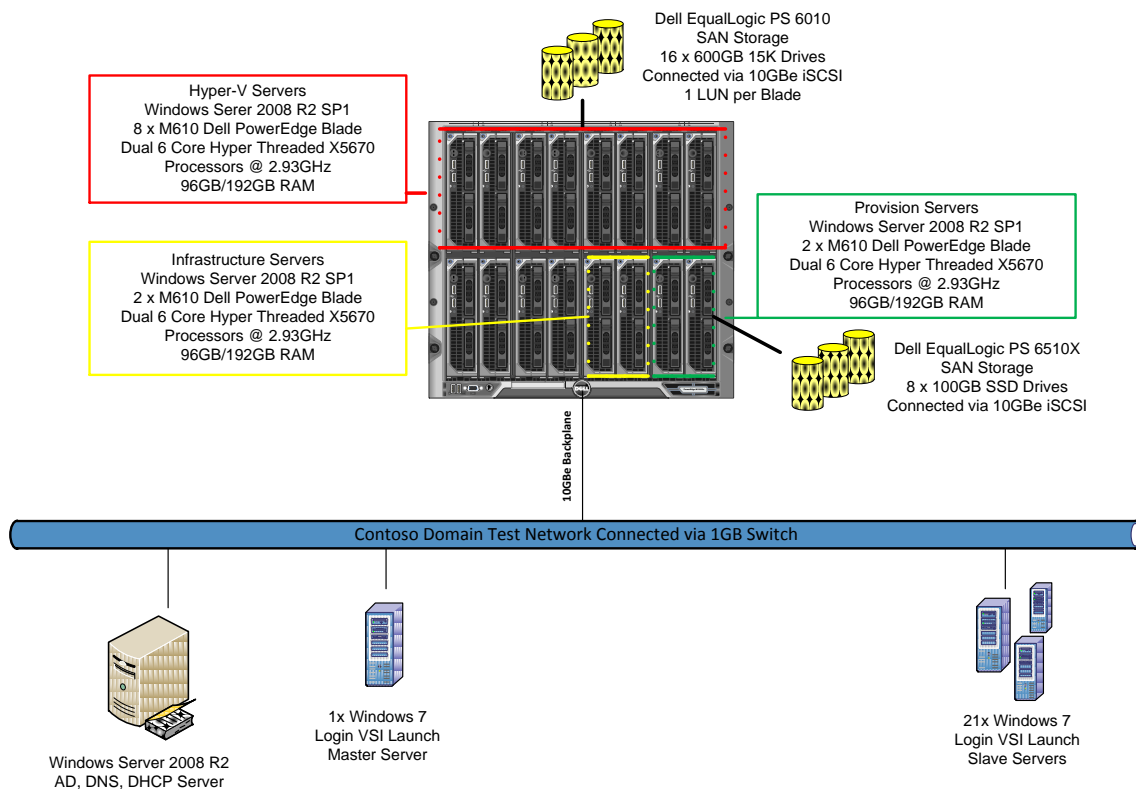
Dell EqualLogic PS 6010
SAN Storage
16 x 600GB 15K Drives
Connected via 10GBe iSCSI
1 LUN per Blade

Hyper-V Servers
Windows Serer 2008 R2 SP1
8 x M610 Dell PowerEdge Blade
Dual 6 Core Hyper Threaded X5670
Processors @ 2.93GHz
96GB/192GB RAM

Provision Servers
Windows Server 2008 R2 SP1
2 x M610 Dell PowerEdge Blade
Dual 6 Core Hyper Threaded X5670
Processors @ 2.93GHz
96GB/192GB RAM

Infrastructure Servers
Windows Server 2008 R2 SP1
2 x M610 Dell PowerEdge Blade
Dual 6 Core Hyper Threaded X5670
Processors @ 2.93GHz
96GB/192GB RAM

Dell EqualLogic PS 6510X
SAN Storage
8 x 100GB SSD Drives
Connected via 10GBe iSCSI

DELL

10GBe Backplane

Contoso Domain Test Network Connected via 1GB Switch

Windows Server 2008 R2
AD, DNS, DHCP Server

1x Windows 7
Login VSI Launch
Master Server

21x Windows 7
Login VSI Launch
Slave Servers